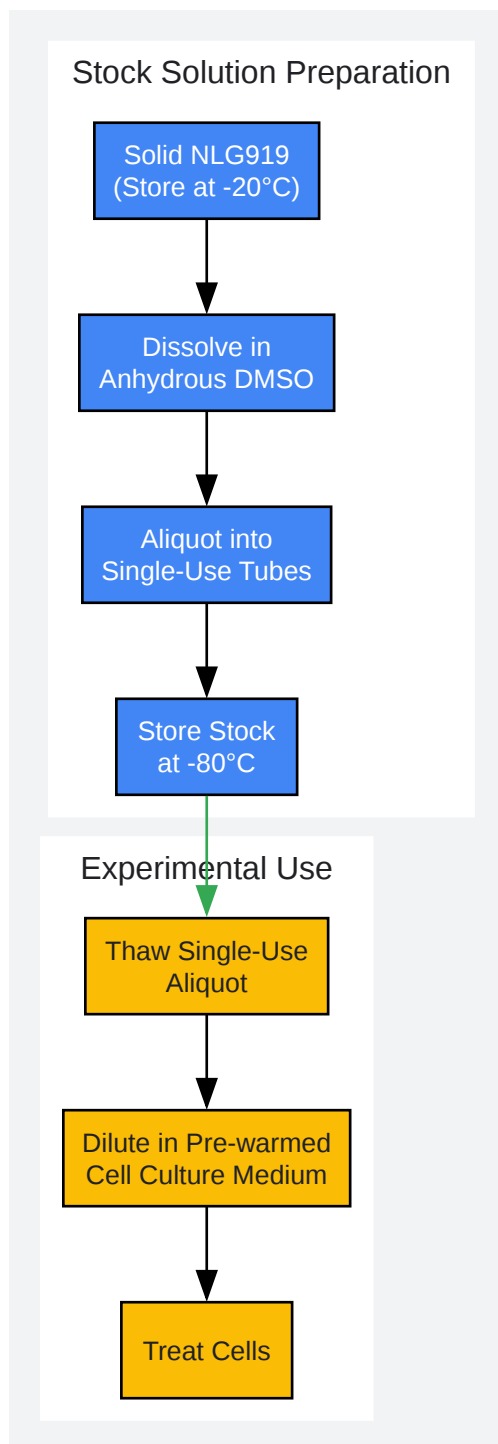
Stock Solution Preparation

Solid NLG919
(Store at -20°C)

Dissolve in
Anhydrous DMSO

Aliquot into
Single-Use Tubes

Store Stock
at -80°C

Experimental Use

Thaw Single-Use
Aliquot

Dilute in Pre-warmed
Cell Culture Medium

Treat Cells